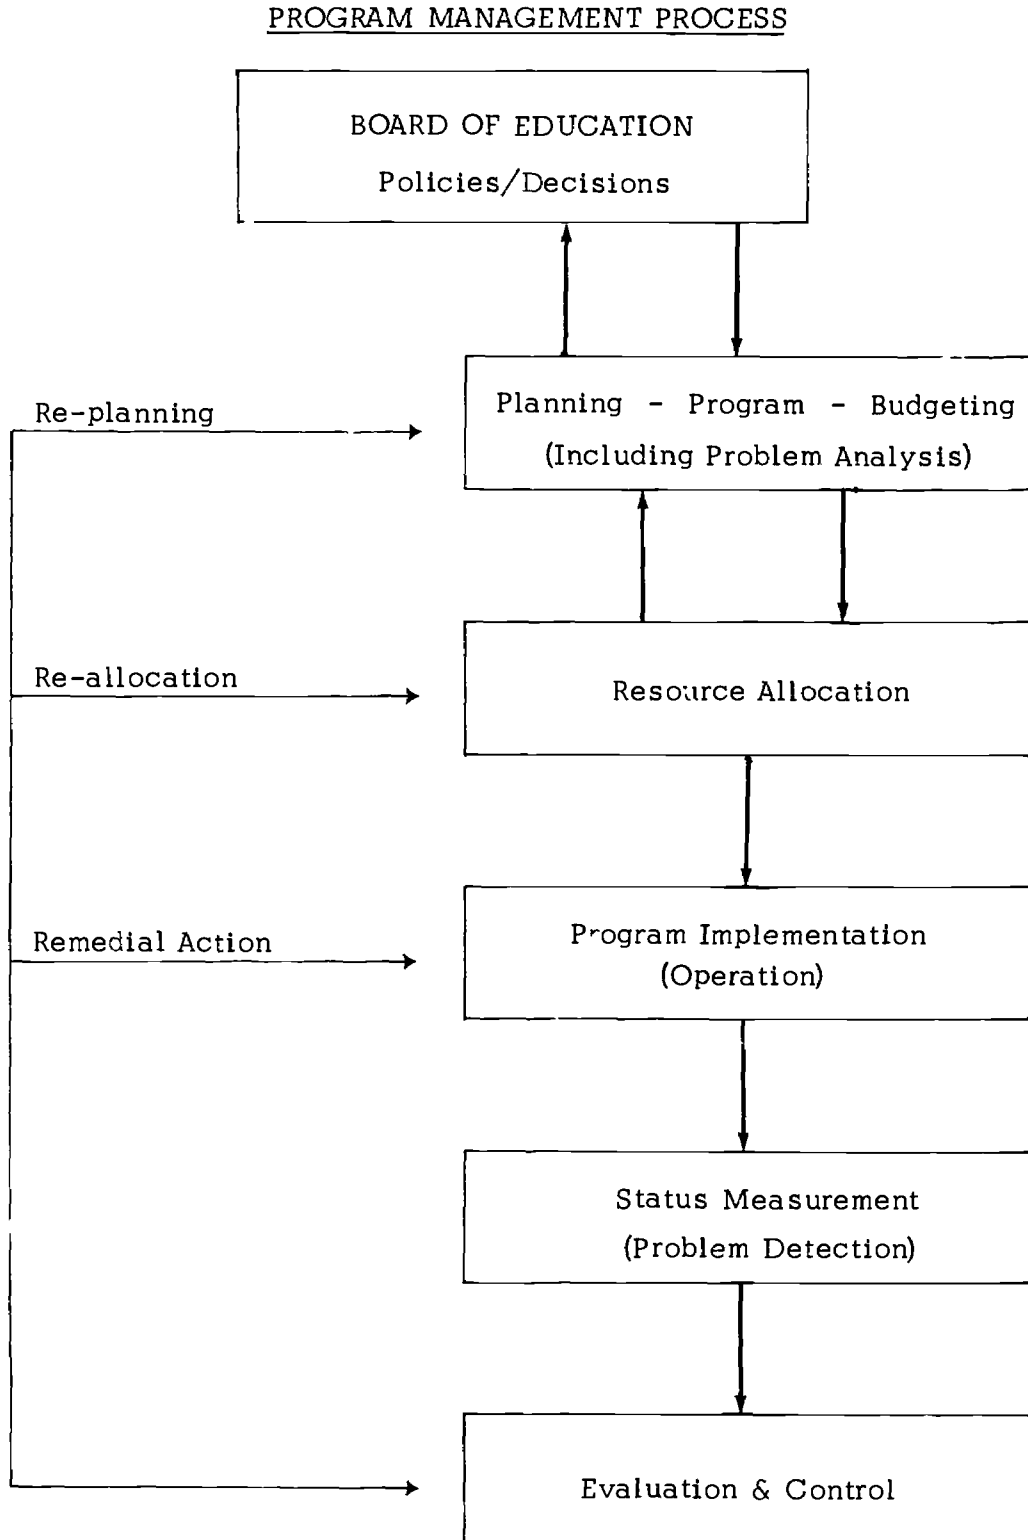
PROGRAM MANAGEMENT PROCESS

BOARD OF EDUCATION
Policies/Decisions

Re-planning

Planning - Program - Budgeting
(Including Problem Analysis)

Re-allocation

Resource Allocation

Remedial Action

Program Implementation
(Operation)

Status Measurement
(Problem Detection)

Evaluation & Control